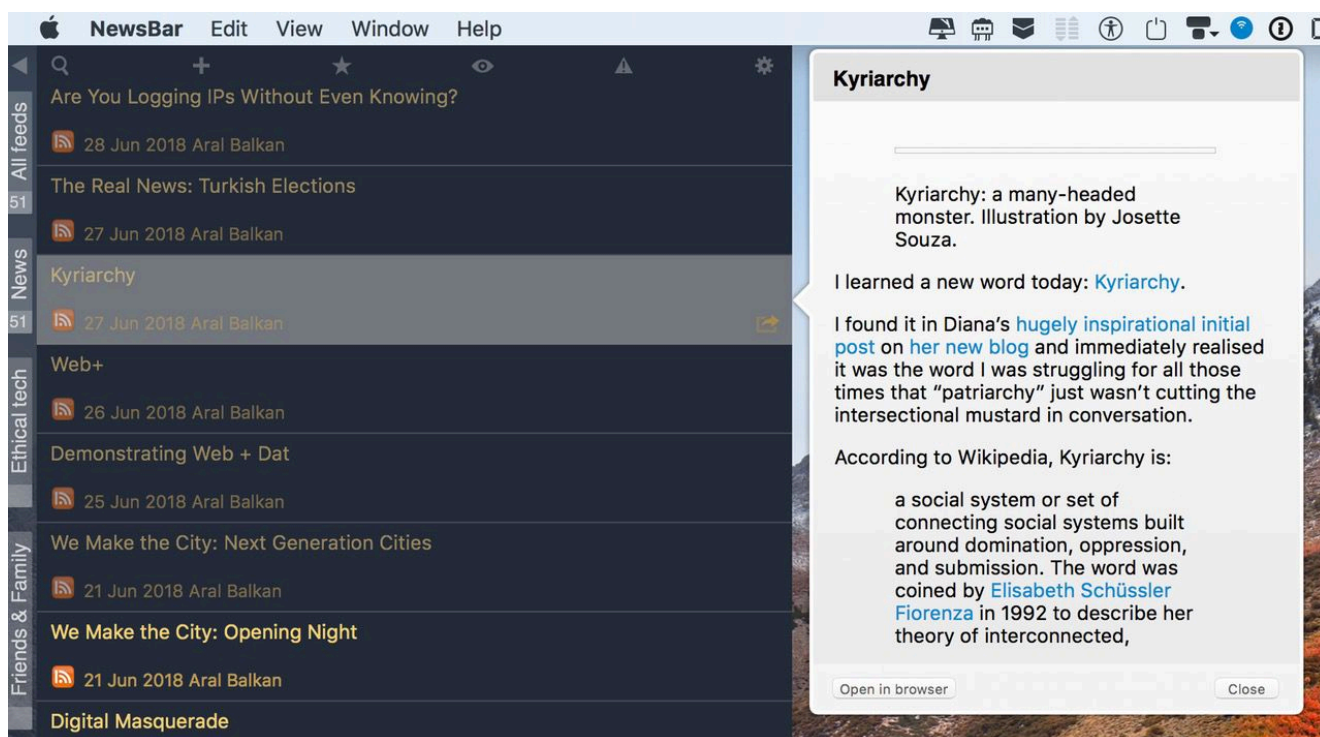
NewsBar Edit View Window Help

All feeds 51
News 51
Ethical tech
Friends & Family

Are You Logging IPs Without Even Knowing?
28 Jun 2018 Aral Balkan
The Real News: Turkish Elections
27 Jun 2018 Aral Balkan
Kyriarchy
27 Jun 2018 Aral Balkan
Web+
26 Jun 2018 Aral Balkan
Demonstrating Web + Dat
25 Jun 2018 Aral Balkan
We Make the City: Next Generation Cities
21 Jun 2018 Aral Balkan
We Make the City: Opening Night
21 Jun 2018 Aral Balkan
Digital Masquerade

Kyriarchy

Kyriarchy: a many-headed monster. Illustration by Josette Souza.

I learned a new word today: Kyriarchy.

I found it in Diana's hugely inspirational initial post on her new blog and immediately realised it was the word I was struggling for all those times that "patriarchy" just wasn't cutting the intersectional mustard in conversation.

According to Wikipedia, Kyriarchy is:

a social system or set of connecting social systems built around domination, oppression, and submission. The word was coined by Elisabeth Schüssler Fiorenza in 1992 to describe her theory of interconnected,

Open in browser
Close